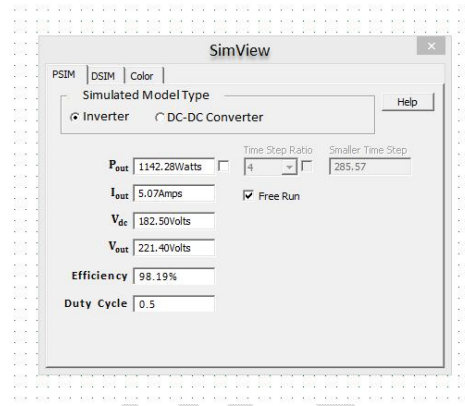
SimView

×

PSIM DSIM Color

Simulated Model Type

Help

Inverter DC-DC Converter

$P_{out}$ 1142.28Watts

Time Step Ratio 4

Smaller Time Step 285.57

$I_{out}$ 5.07Amps

Free Run

$V_{dc}$ 182.50Volts

$V_{out}$ 221.40Volts

Efficiency 98.19%

Duty Cycle 0.5